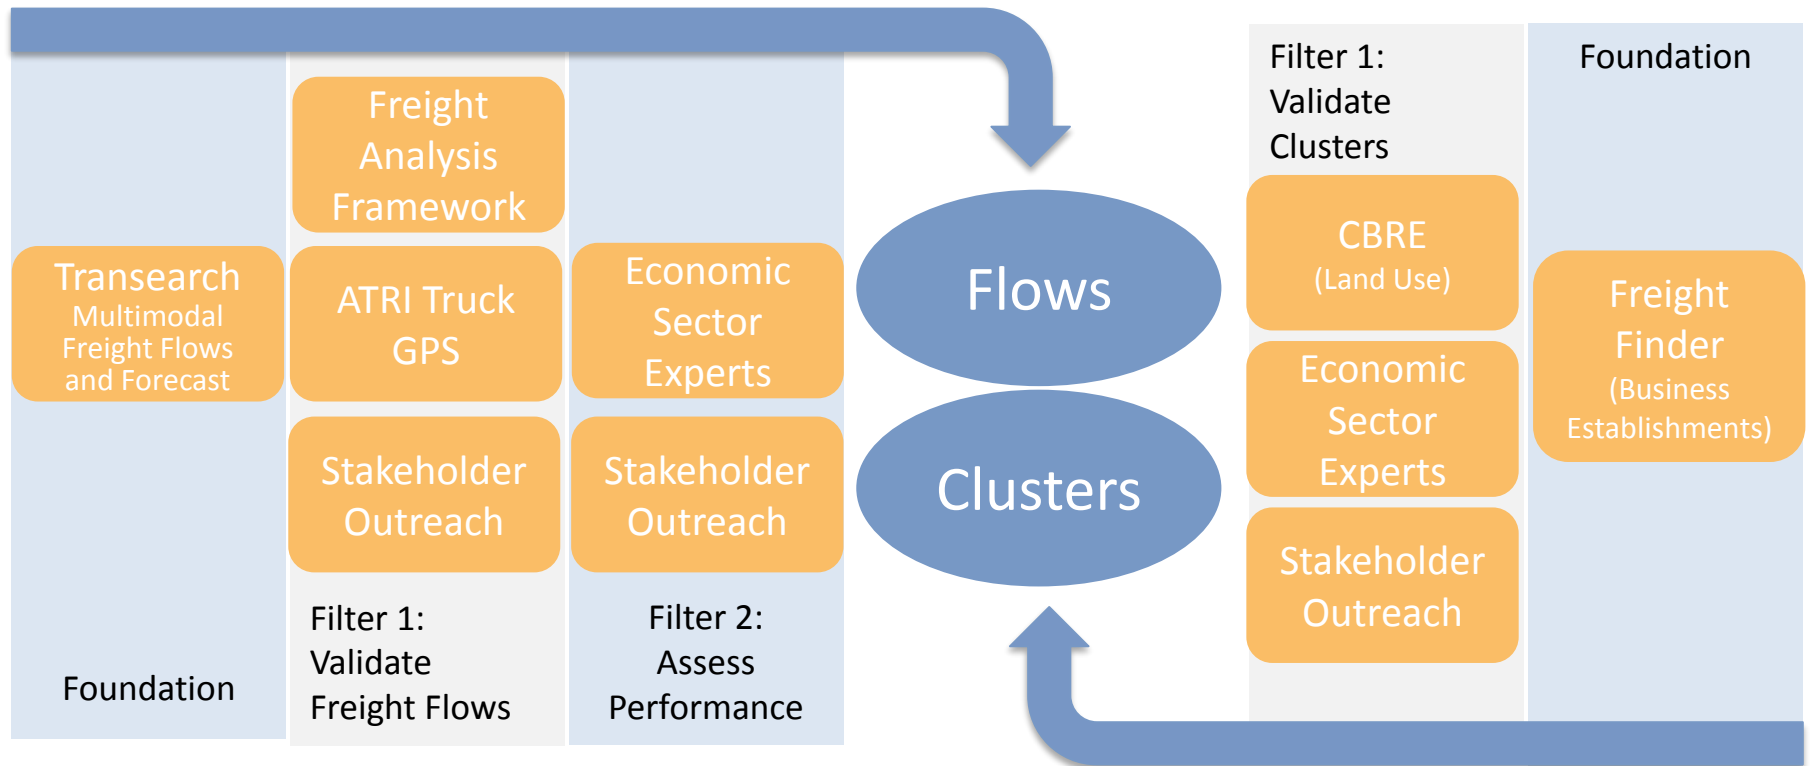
Transearch
Multimodal Freight Flows and Forecast

Foundation

Freight Analysis Framework

ATRI Truck GPS

Stakeholder Outreach

Filter 1: Validate Freight Flows

Economic Sector Experts

Stakeholder Outreach

Filter 2: Assess Performance

Flows

Clusters

Filter 1: Validate Clusters

CBRE
(Land Use)

Economic Sector Experts

Stakeholder Outreach

Foundation

Freight Finder
(Business Establishments)